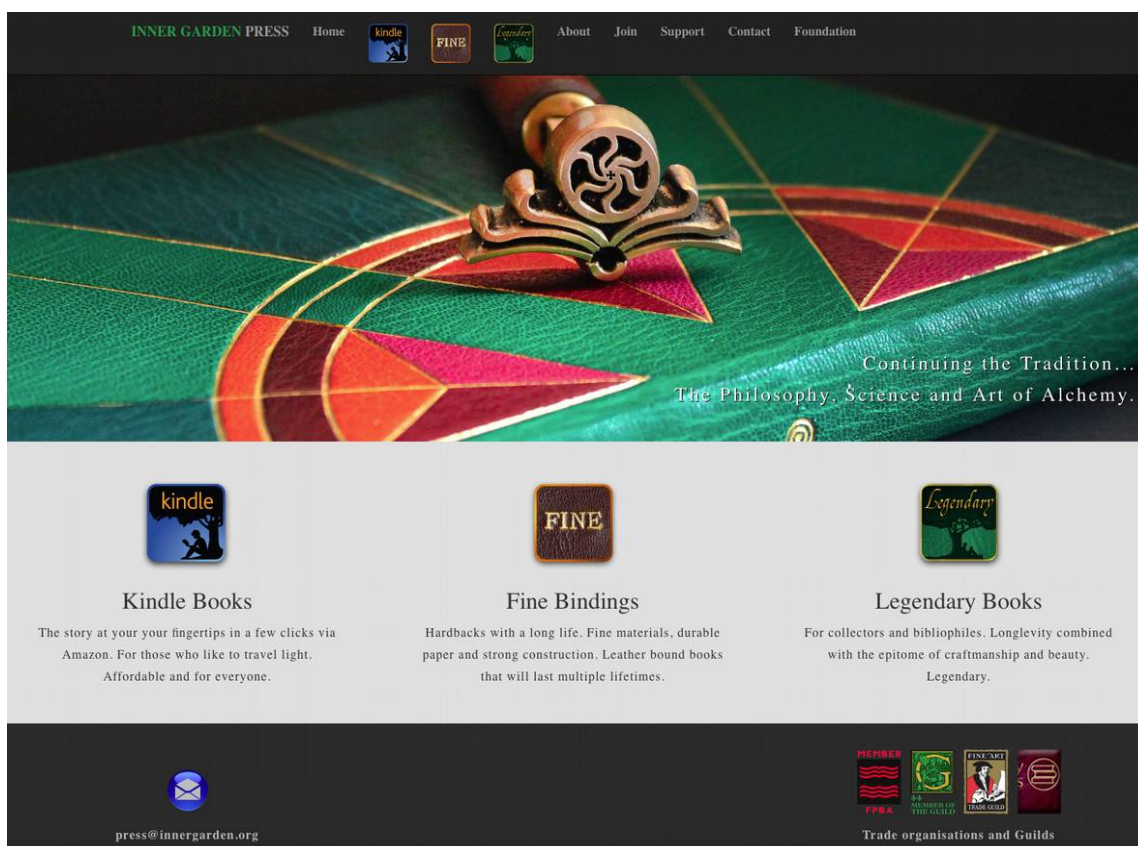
INNER GARDEN PRESS Home kindle FINE Legendary About Join Support Contact Foundation

Continuing the Tradition...
The Philosophy, Science and Art of Alchemy.

kindle

Kindle Books

The story at your your fingertips in a few clicks via Amazon. For those who like to travel light. Affordable and for everyone.

FINE

Fine Bindings

Hardbacks with a long life. Fine materials, durable paper and strong construction. Leather bound books that will last multiple lifetimes.

Legendary

Legendary Books

For collectors and bibliophiles. Longlevity combined with the epitome of craftmanship and beauty. Legendary.

press@innergarden.org

MEMBER FPBA MEMBER OF THE GUILD FINE ART TRADE GUILD

Trade organisations and Guilds